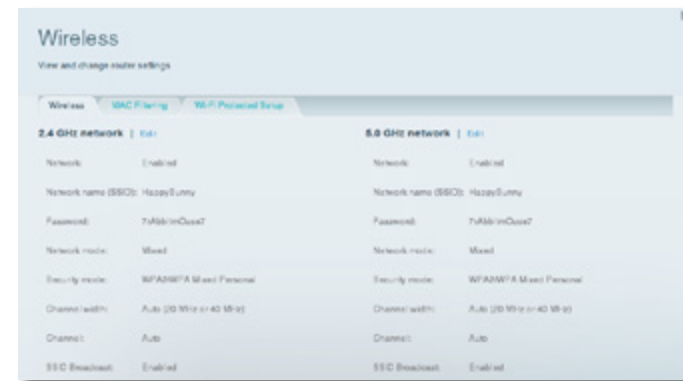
Wireless

View and change router settings

Wireless | MAC Filtering | Wi-Fi Protected Setup

2.4 GHz network | Edit

| | |
|---|---|
| Network: | Enabled |
| Network name (SSID): | HappyBunny |
| Password: | 7vMkbimOuse7 |
| Network mode: | Mixed |
| Security mode: | WPA/WPA2 Mixed Personal |
| Channel width: | Auto (20 MHz or 40 MHz) |
| Channel: | Auto |
| SSID Broadcast: | Enabled |

5.0 GHz network | Edit

| | |
|---|---|
| Network: | Enabled |
| Network name (SSID): | HappyBunny |
| Password: | 7vMkbimOuse7 |
| Network mode: | Mixed |
| Security mode: | WPA/WPA2 Mixed Personal |
| Channel width: | Auto (20 MHz or 40 MHz) |
| Channel: | Auto |
| SSID Broadcast: | Enabled |